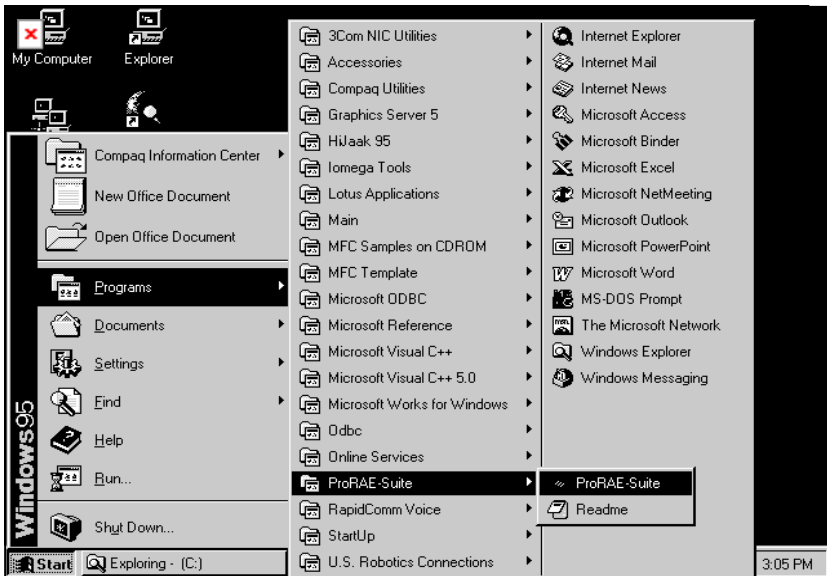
My Computer

Explorer

Compaq Information Center

New Office Document

Open Office Document

Programs

Documents

Settings

Find

Help

Run...

Shut Down...

Windows95

3Com NIC Utilities
Accessories
Compaq Utilities
Graphics Server 5
HiJaak 95
Iomega Tools
Lotus Applications
Main
MFC Samples on CDROM
MFC Template
Microsoft ODBC
Microsoft Reference
Microsoft Visual C++
Microsoft Visual C++ 5.0
Microsoft Works for Windows
Odbc
Online Services
ProRAE-Suite
RapidComm Voice
StartUp
U.S. Robotics Connections

Internet Explorer
Internet Mail
Internet News
Microsoft Access
Microsoft Binder
Microsoft Excel
Microsoft NetMeeting
Microsoft Outlook
Microsoft PowerPoint
Microsoft Word
MS-DOS Prompt
The Microsoft Network
Windows Explorer
Windows Messaging

ProRAE-Suite
Readme

Start

Exploring - (C:)

3:05 PM